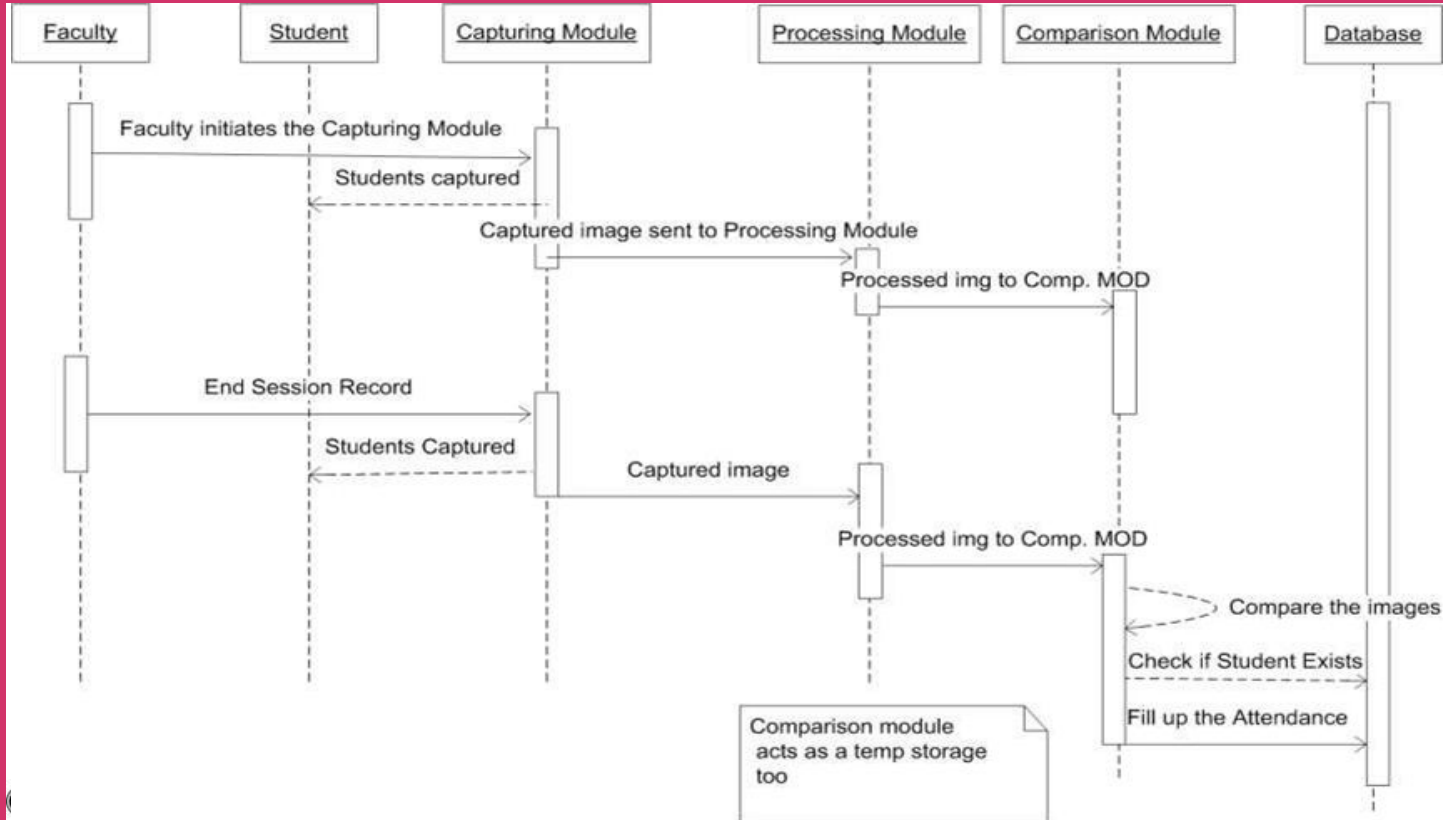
Faculty

Student

Capturing Module

Processing Module

Comparison Module

Database

Faculty initiates the Capturing Module

Students captured

Captured image sent to Processing Module

Processed img to Comp. MOD

End Session Record

Students Captured

Captured image

Processed img to Comp. MOD

Compare the images

Check if Student Exists

Fill up the Attendance

Comparison module acts as a temp storage too